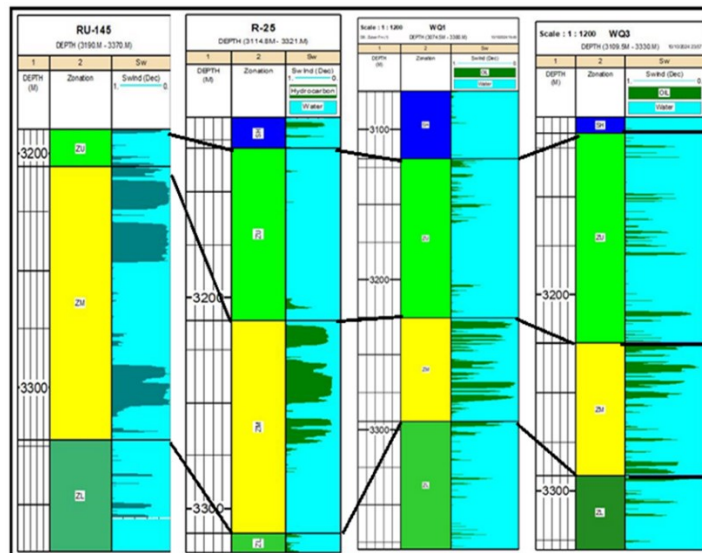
RU-145
DEPTH (3190.M - 3370.M)

| 1 | 2 | Sw |
|---|---|---|
| DEPTH (M) | Zonation | SwInd (Dec) 1. 0. |

3200
ZU
ZM
3300
ZL

R-25
DEPTH (3114.8M - 3321.M)

| 1 | 2 | Sw |
|---|---|---|
| DEPTH (M) | Zonation | Sw Ind (Dec) 1. 0. Hydrocarbon Water |

SH
ZU
3200
ZM
3300
ZL

Scale : 1 : 1200 WQ1
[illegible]

| 1 | 2 | Sw |
|---|---|---|
| DEPTH (M) | Zonation | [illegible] Oil Water |

3100
SH
ZU
3200
ZM
3300
ZL

Scale : 1 : 1200 WQ3
DEPTH (3109.5M - 3330.M) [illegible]

| 1 | 2 | Sw |
|---|---|---|
| DEPTH (M) | Zonation | SwInd (Dec) 1. 0. OIL Water |

SH
ZU
3200
ZM
3300
ZL